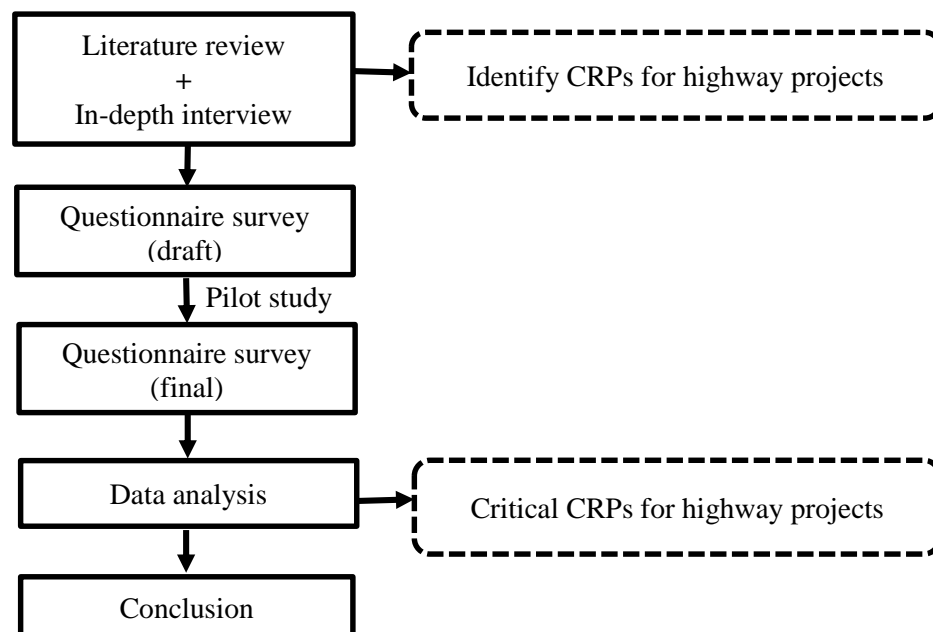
Literature review
+
In-depth interview

Identify CRPs for highway projects

Questionnaire survey
(draft)

Pilot study

Questionnaire survey
(final)

Data analysis

Critical CRPs for highway projects

Conclusion